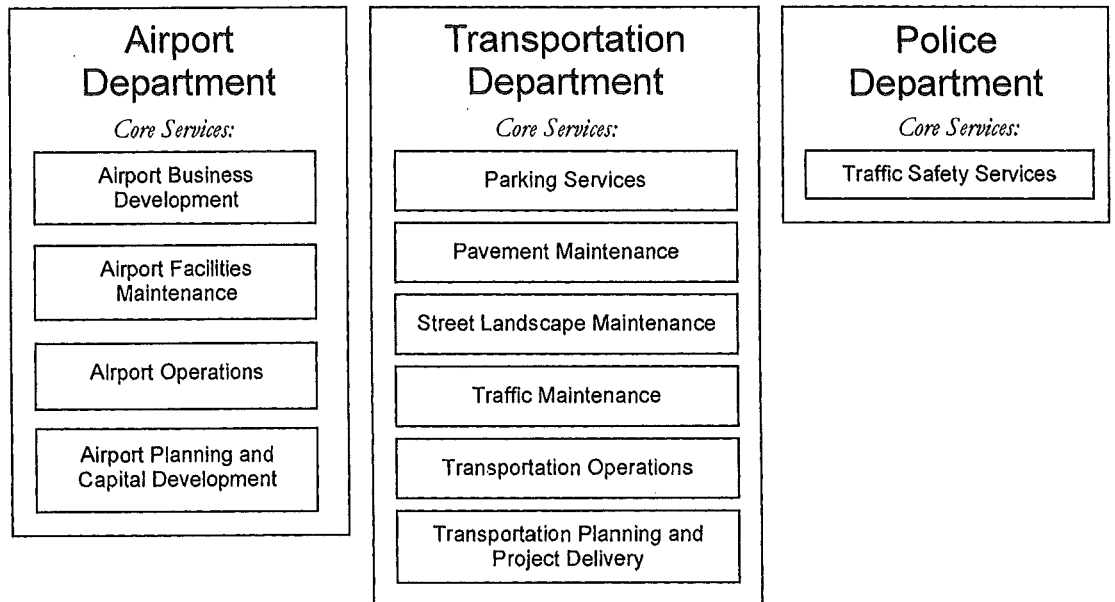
Airport Department

Core Services:

Airport Business Development

Airport Facilities Maintenance

Airport Operations

Airport Planning and Capital Development

Transportation Department

Core Services:

Parking Services

Pavement Maintenance

Street Landscape Maintenance

Traffic Maintenance

Transportation Operations

Transportation Planning and Project Delivery

Police Department

Core Services:

Traffic Safety Services